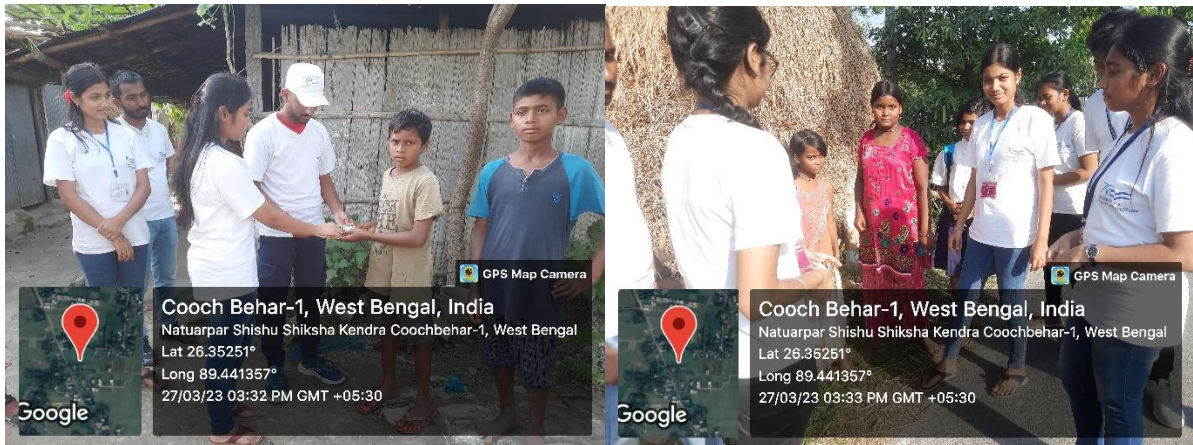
GPS Map Camera

Cooch Behar-1, West Bengal, India
Natuarpar Shishu Shiksha Kendra Coochbehar-1, West Bengal
Lat 26.35251°
Long 89.441357°
27/03/23 03:32 PM GMT +05:30

Google

GPS Map Camera

Cooch Behar-1, West Bengal, India
Natuarpar Shishu Shiksha Kendra Coochbehar-1, West Bengal
Lat 26.35251°
Long 89.441357°
27/03/23 03:33 PM GMT +05:30

Google